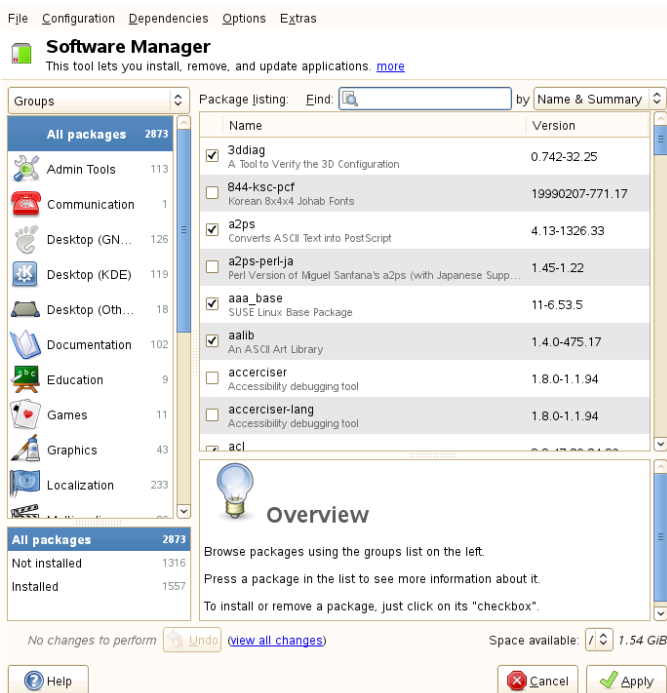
File Configuration Dependencies Options Extras

Software Manager
This tool lets you install, remove, and update applications. more

Groups

| Group | Count |
|---|---|
| All packages | 2873 |
| Admin Tools | 113 |
| Communication | 1 |
| Desktop (GN... | 126 |
| Desktop (KDE) | 119 |
| Desktop (Oth... | 18 |
| Documentation | 102 |
| Education | 9 |
| Games | 11 |
| Graphics | 43 |
| Localization | 233 |

| Filter | Count |
|---|---|
| All packages | 2873 |
| Not installed | 1316 |
| Installed | 1557 |

Package listing: Find: by Name & Summary

| | Name | Version |
|---|---|---|
| ☑ | 3ddiag<br>A Tool to Verify the 3D Configuration | 0.742-32.25 |
| ☐ | 844-ksc-pcf<br>Korean 8x4x4 Johab Fonts | 19990207-771.17 |
| ☑ | a2ps<br>Converts ASCII Text into PostScript | 4.13-1326.33 |
| ☐ | a2ps-perl-ja<br>Perl Version of Miguel Santana's a2ps (with Japanese Supp... | 1.45-1.22 |
| ☑ | aaa_base<br>SUSE Linux Base Package | 11-6.53.5 |
| ☑ | aalib<br>An ASCII Art Library | 1.4.0-475.17 |
| ☐ | accerciser<br>Accessibility debugging tool | 1.8.0-1.1.94 |
| ☐ | accerciser-lang<br>Accessibility debugging tool | 1.8.0-1.1.94 |
| ☑ | acl | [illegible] |

Overview

Browse packages using the groups list on the left.

Press a package in the list to see more information about it.

To install or remove a package, just click on its "checkbox".

No changes to perform Undo (view all changes) Space available: / 1.54 GiB

Help Cancel Apply